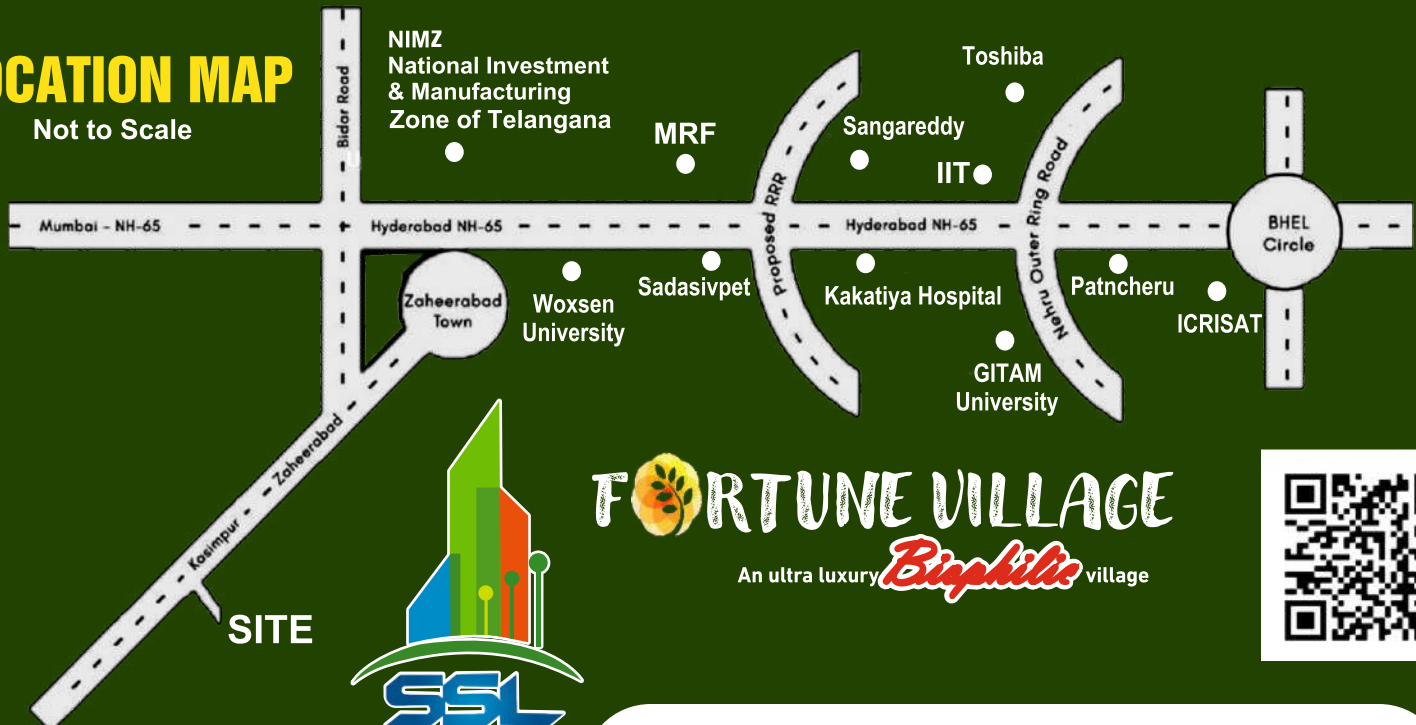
OCATION MAP
Not to Scale

NIMZ
National Investment
& Manufacturing
Zone of Telangana

Bidar Road

MRF

Toshiba

Sangareddy

IIT

Mumbai - NH-65

Hyderabad NH-65

Proposed RRR

Hyderabad NH-65

Nehru Outer Ring Road

BHEL Circle

Zaheerabad Town

Woxsen University

Sadasivpet

Kakatiya Hospital

Patncheru

ICRISAT

GITAM University

Kasimpur - Zaheerabad

SITE

FORTUNE VILLAGE
An ultra luxury Biophilic village

SSL